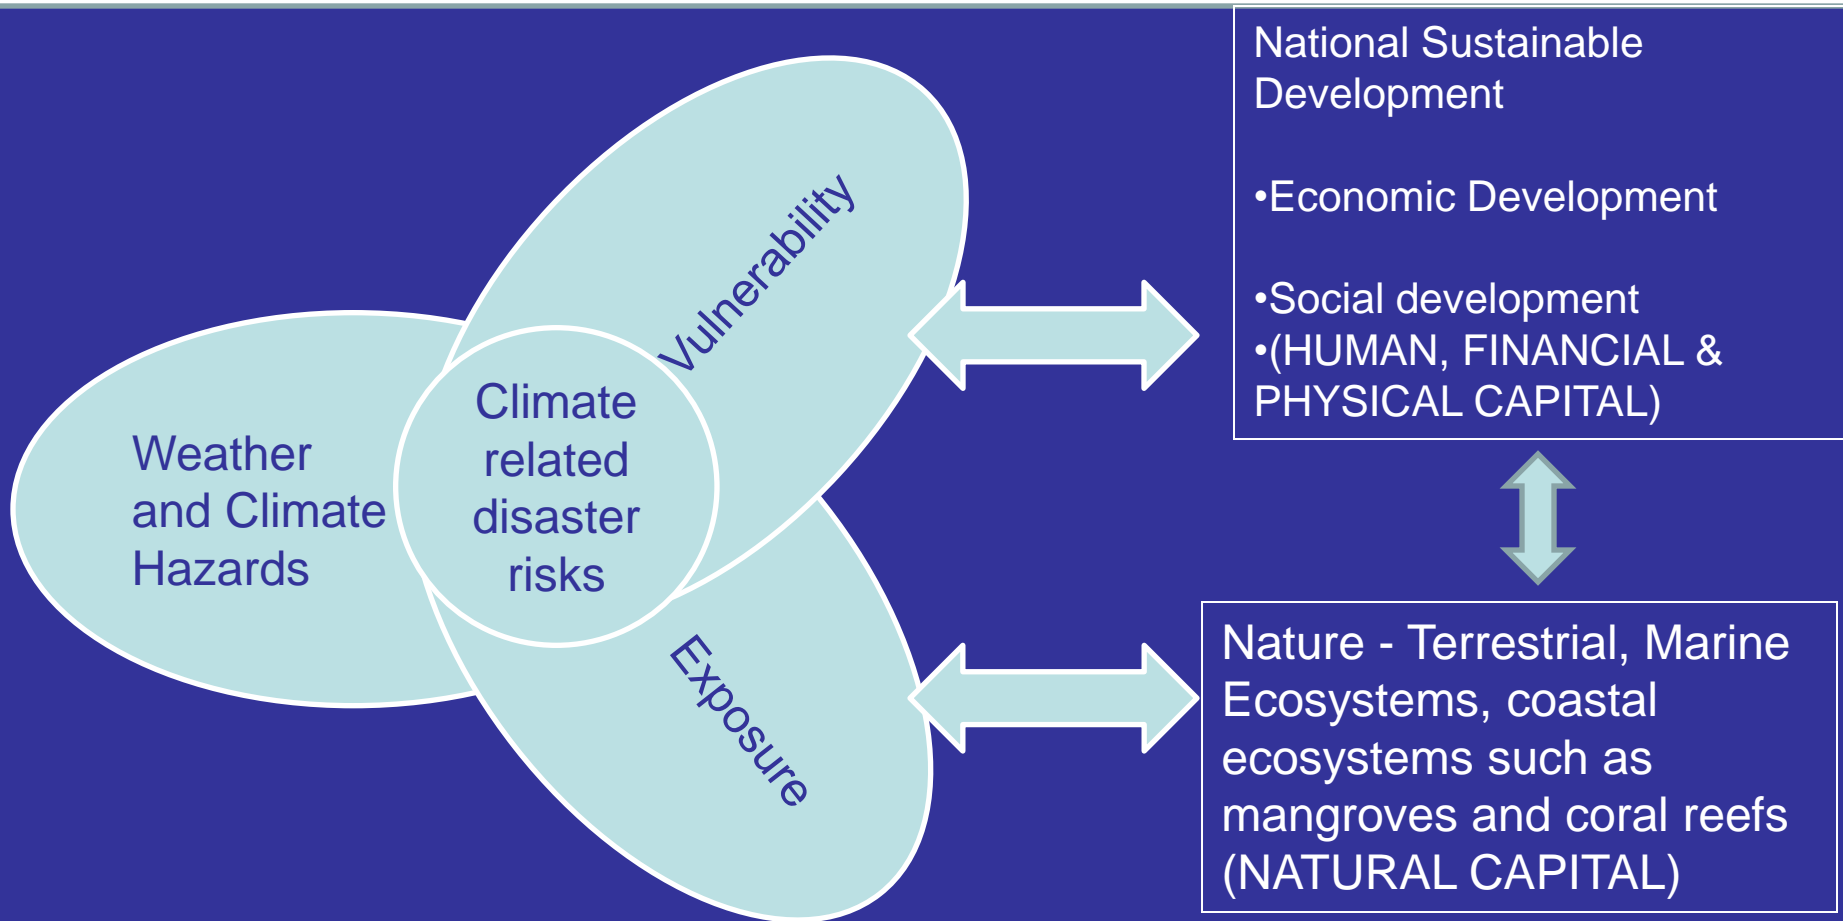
Vulnerability

Weather and Climate Hazards

Climate related disaster risks

Exposure

National Sustainable Development

•Economic Development

•Social development
•(HUMAN, FINANCIAL & PHYSICAL CAPITAL)

Nature - Terrestrial, Marine Ecosystems, coastal ecosystems such as mangroves and coral reefs (NATURAL CAPITAL)